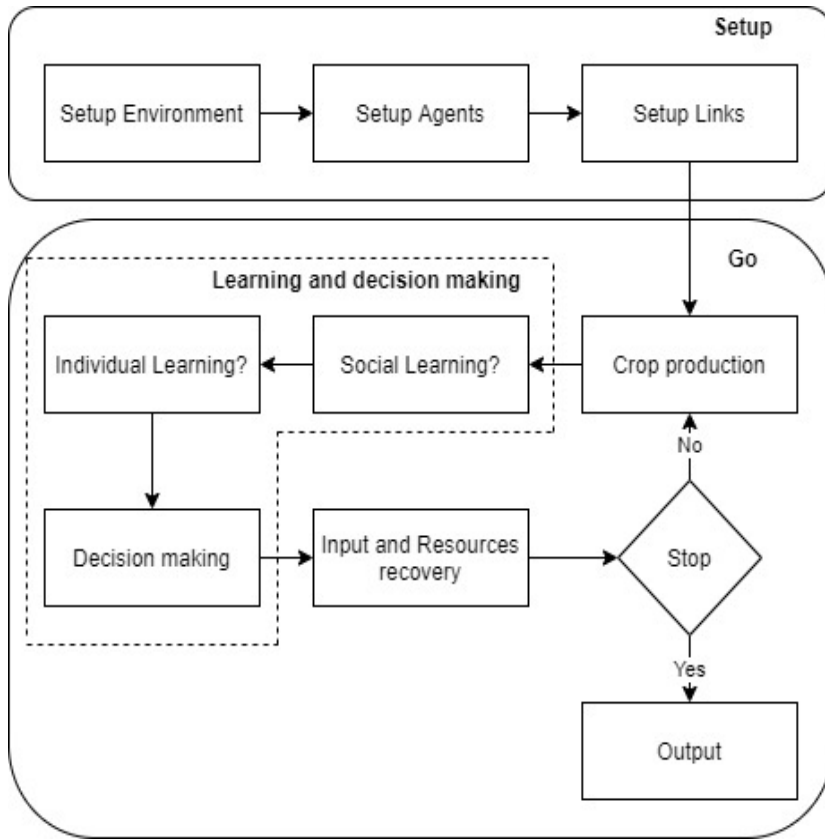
Setup

Setup Environment

Setup Agents

Setup Links

Go

Learning and decision making

Individual Learning?

Social Learning?

Crop production

No

Decision making

Input and Resources recovery

Stop

Yes

Output